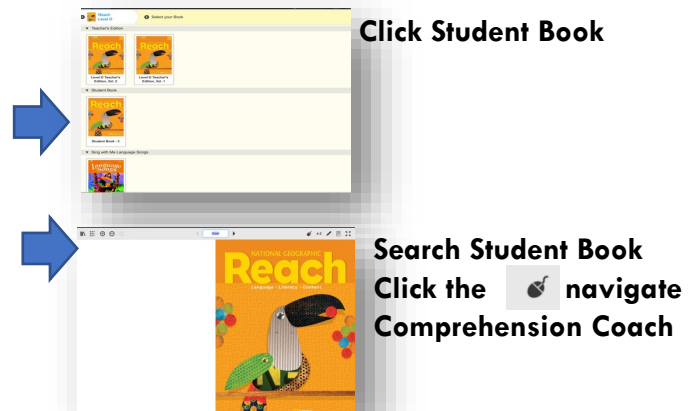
D Reach Level D

Select your Book

Teacher's Edition

Reach

Level D Teacher's Edition, Vol. 2

Reach

Level D Teacher's Edition, Vol. 1

Student Book

Reach

Student Book - 2

Sing with Me Language Songs

Language Songs

Click Student Book

NATIONAL GEOGRAPHIC

Reach

Language • Literacy • Content

Search Student Book

Click the navigate Comprehension Coach